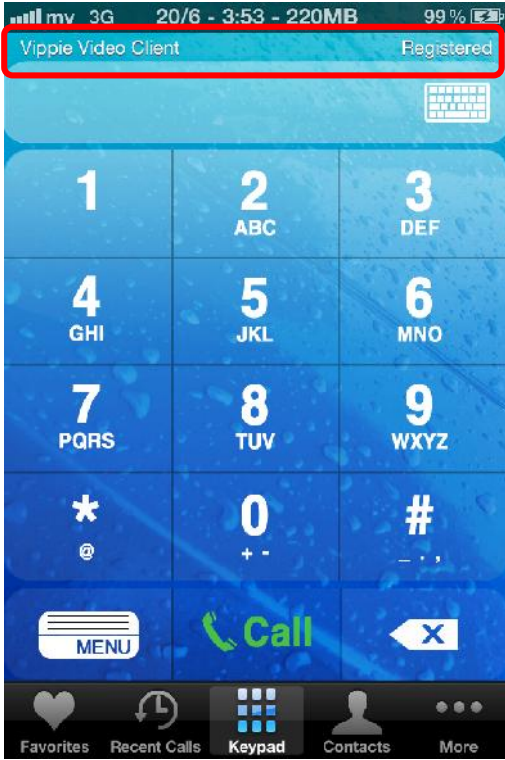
my 3G 20/6 - 3:53 - 220MB 99 %

Vippie Video Client Registered

1

2
ABC

3
DEF

4
GHI

5
JKL

6
MNO

7
PQRS

8
TUV

9
WXYZ

*
@

0
+ -

#
_ . ,

MENU

Call

X

Favorites Recent Calls Keypad Contacts More